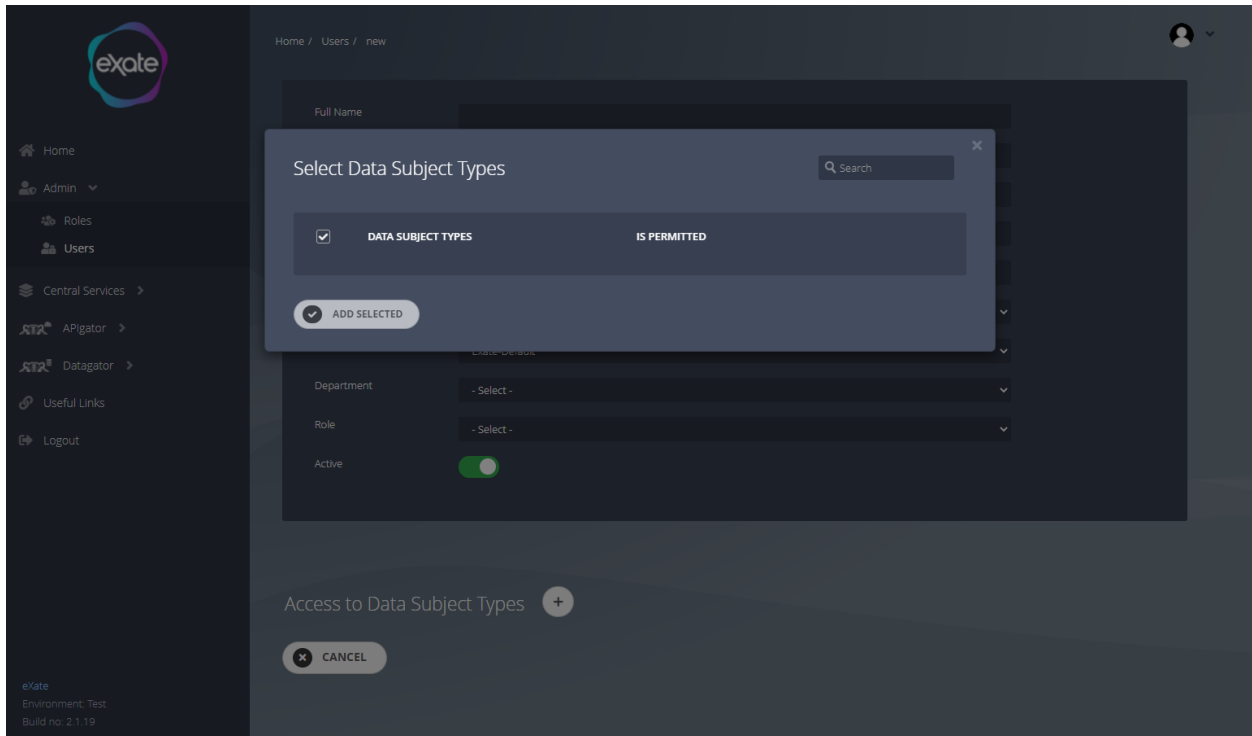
exate

Home
Admin
Roles
Users
Central Services
APIgator
Datagator
Useful Links
Logout

eXate
Environment: Test
Build no: 2.1.19

Home / Users / new

Full Name

Select Data Subject Types

Search

| | DATA SUBJECT TYPES | IS PERMITTED |
|---|---|---|

ADD SELECTED

Exate-Default

Department - Select -

Role - Select -

Active

Access to Data Subject Types

CANCEL